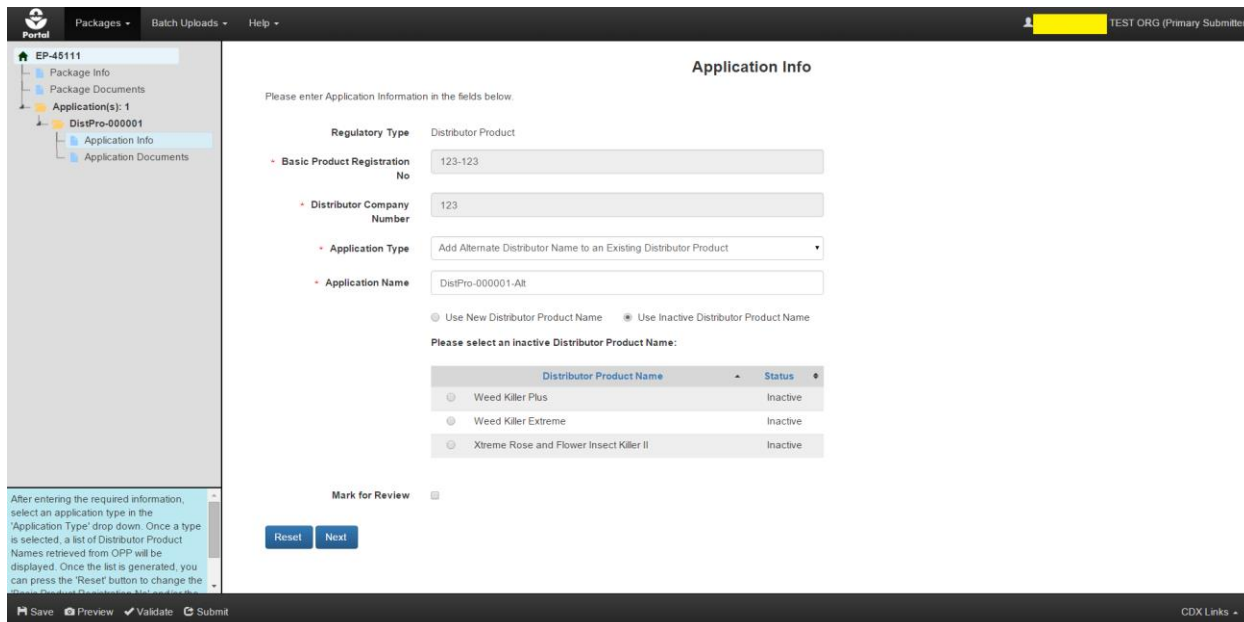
Portal Packages ▾ Batch Uploads ▾ Help ▾

TEST ORG (Primary Submitter

EP-45111
Package Info
Package Documents
Application(s): 1
DistPro-000001
Application Info
Application Documents

After entering the required information, select an application type in the 'Application Type' drop down. Once a type is selected, a list of Distributor Product Names retrieved from OPP will be displayed. Once the list is generated, you can press the 'Reset' button to change the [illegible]

Application Info

Please enter Application Information in the fields below.

Regulatory Type Distributor Product

* Basic Product Registration No 123-123

* Distributor Company Number 123

* Application Type Add Alternate Distributor Name to an Existing Distributor Product

* Application Name DistPro-000001-Alt

Use New Distributor Product Name Use Inactive Distributor Product Name

Please select an inactive Distributor Product Name:

| | Distributor Product Name | Status |
|---|---|---|
| | Weed Killer Plus | Inactive |
| | Weed Killer Extreme | Inactive |
| | Xtreme Rose and Flower Insect Killer II | Inactive |

Mark for Review

Reset Next

Save Preview Validate Submit

CDX Links